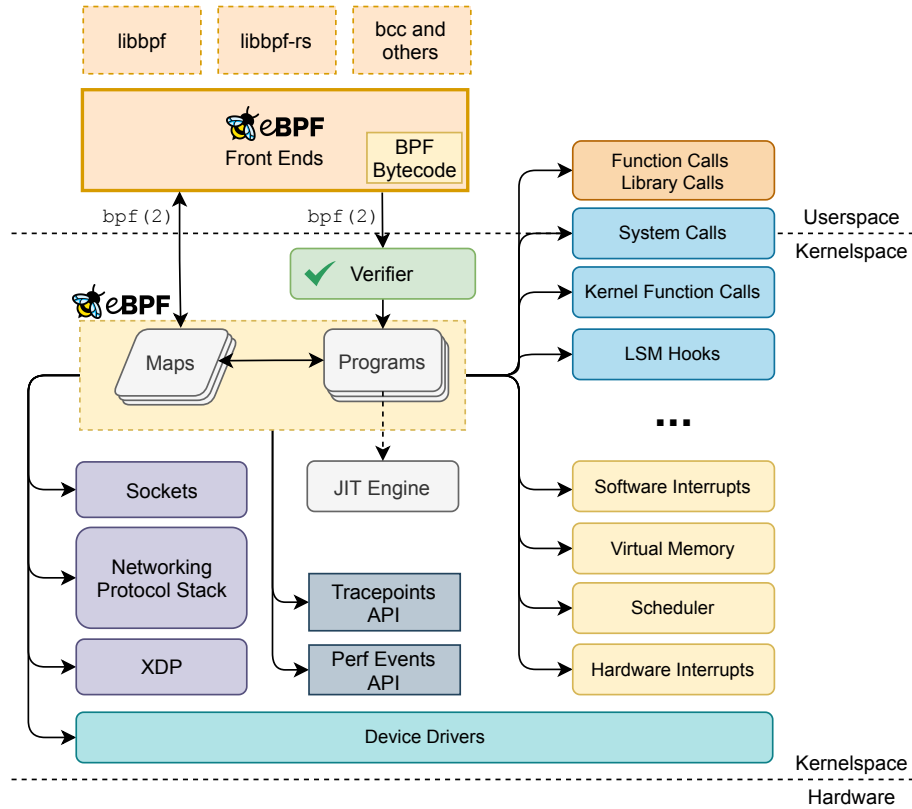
libbpf

libbpf-rs

bcc and others

eBPF
Front Ends

BPF Bytecode

bpf(2)

bpf(2)

Verifier

eBPF

Maps

Programs

JIT Engine

Function Calls
Library Calls

Userspace

System Calls

Kernelspace

Kernel Function Calls

LSM Hooks

...

Sockets

Networking Protocol Stack

XDP

Tracepoints API

Perf Events API

Software Interrupts

Virtual Memory

Scheduler

Hardware Interrupts

Device Drivers

Kernelspace

Hardware